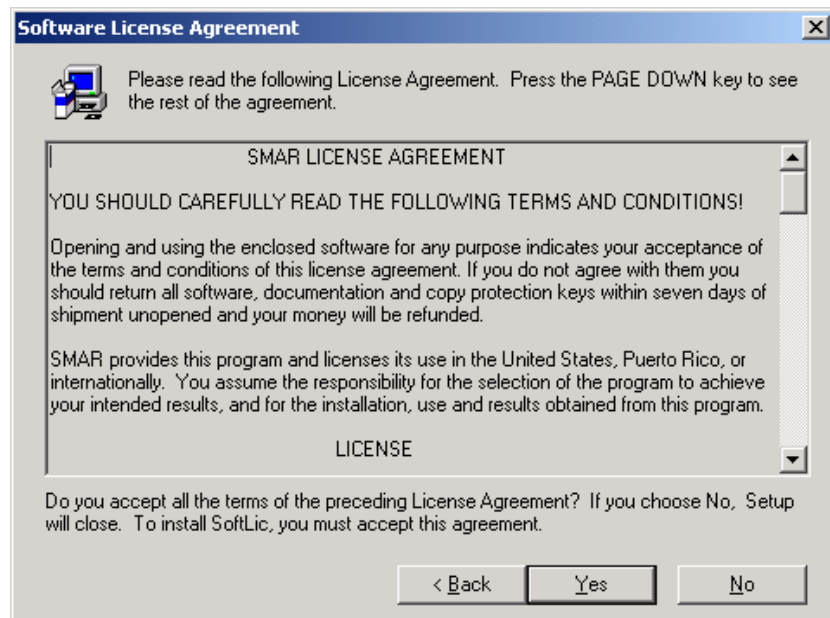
Software License Agreement

Please read the following License Agreement. Press the PAGE DOWN key to see the rest of the agreement.

SMAR LICENSE AGREEMENT

YOU SHOULD CAREFULLY READ THE FOLLOWING TERMS AND CONDITIONS!

Opening and using the enclosed software for any purpose indicates your acceptance of the terms and conditions of this license agreement. If you do not agree with them you should return all software, documentation and copy protection keys within seven days of shipment unopened and your money will be refunded.

SMAR provides this program and licenses its use in the United States, Puerto Rico, or internationally. You assume the responsibility for the selection of the program to achieve your intended results, and for the installation, use and results obtained from this program.

LICENSE

Do you accept all the terms of the preceding License Agreement? If you choose No, Setup will close. To install SoftLic, you must accept this agreement.

< Back Yes No